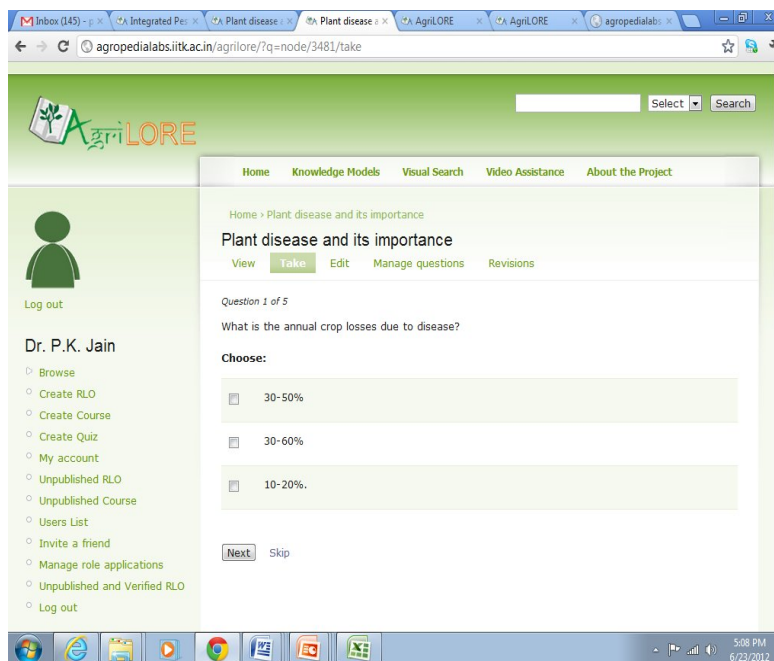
Inbox (145) - p × | Integrated Pes × | Plant disease a × | Plant disease a × | AgriLORE × | AgriLORE × | agropedialabs ×

agropedialabs.iitk.ac.in/agrilore/?q=node/3481/take

AgriLORE

Select Search

Home Knowledge Models Visual Search Video Assistance About the Project

Log out

Dr. P.K. Jain

Browse
Create RLO
Create Course
Create Quiz
My account
Unpublished RLO
Unpublished Course
Users List
Invite a friend
Manage role applications
Unpublished and Verified RLO
Log out

Home › Plant disease and its importance

Plant disease and its importance

View Take Edit Manage questions Revisions

Question 1 of 5

What is the annual crop losses due to disease?

Choose:

30-50%

30-60%

10-20%.

Next Skip

5:08 PM
6/23/2012